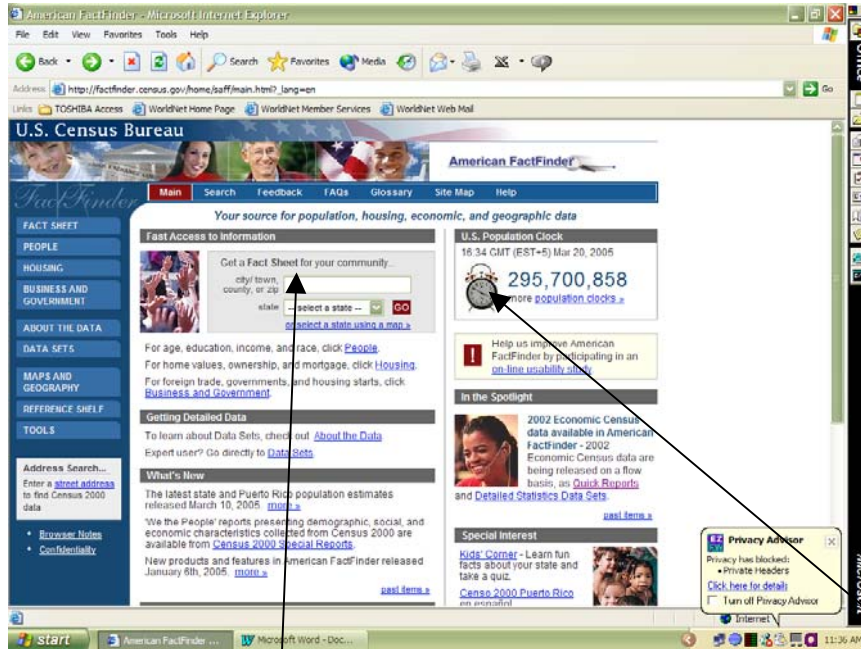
American FactFinder - Microsoft Internet Explorer

File Edit View Favorites Tools Help

Back Search Favorites Media

Address http://factfinder.census.gov/home/saff/main.html?_lang=en Go

Links TOSHIBA Access WorldNet Home Page WorldNet Member Services WorldNet Web Mail

U.S. Census Bureau

American FactFinder

FactFinder

Main Search Feedback FAQs Glossary Site Map Help

Your source for population, housing, economic, and geographic data

FACT SHEET
PEOPLE
HOUSING
BUSINESS AND GOVERNMENT
ABOUT THE DATA
DATA SETS
MAPS AND GEOGRAPHY
REFERENCE SHELF
TOOLS

Address Search...
Enter a street address to find Census 2000 data

• Browser Notes
• Confidentiality

Fast Access to Information

Get a Fact Sheet for your community...

city/ town, county, or zip

state --select a state -- GO

or select a state using a map »

For age, education, income, and race, click People.

For home values, ownership, and mortgage, click Housing.

For foreign trade, governments, and housing starts, click Business and Government.

Getting Detailed Data

To learn about Data Sets, check out About the Data

Expert user? Go directly to Data Sets

What's New

The latest state and Puerto Rico population estimates released March 10, 2005. more »

'We the People' reports presenting demographic, social, and economic characteristics collected from Census 2000 are available from Census 2000 Special Reports.

New products and features in American FactFinder released January 6th, 2005. more »

past items »

U.S. Population Clock

16:34 GMT (EST+5) Mar 20, 2005

295,700,858

more population clocks »

Help us improve American FactFinder by participating in an on-line usability study.

In the Spotlight

2002 Economic Census data available in American FactFinder - 2002 Economic Census data are being released on a flow basis, as Quick Reports and Detailed Statistics Data Sets.

past items »

Special Interest

Kids' Corner - Learn fun facts about your state and take a quiz.

Censo 2000 Puerto Rico en español

Privacy Advisor
Privacy has blocked:
• Private Headers
Click here for details
Turn off Privacy Advisor

Internet

start American FactFinder ... Microsoft Word - Doc... 11:36 AM